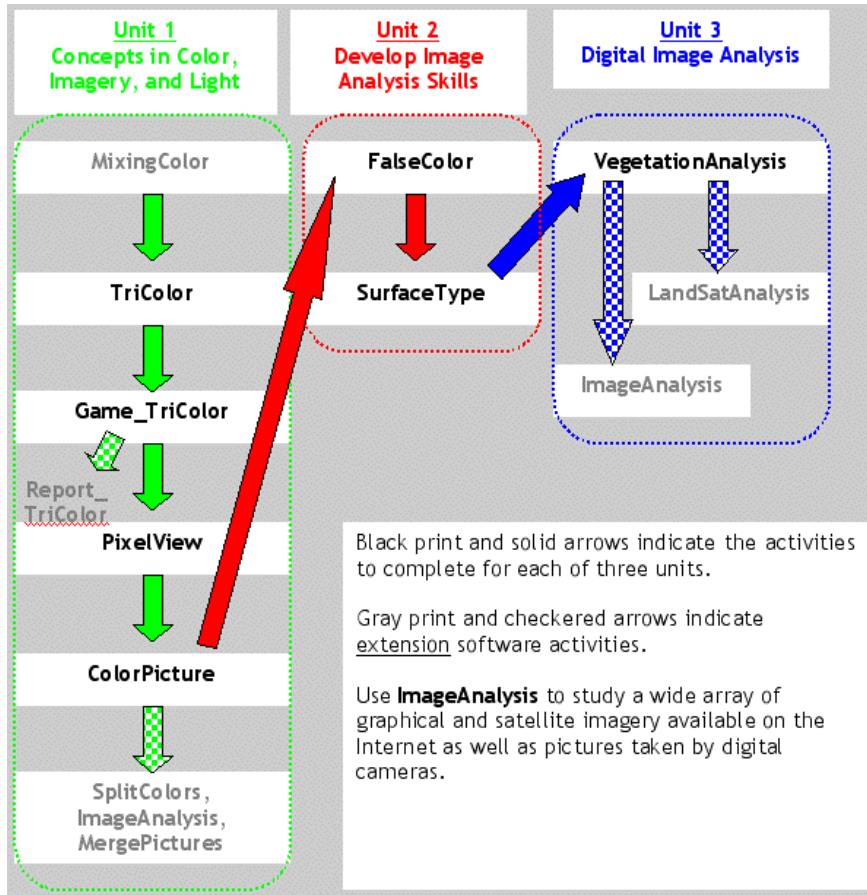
Unit 1
Concepts in Color, Imagery, and Light

Unit 2
Develop Image Analysis Skills

Unit 3
Digital Image Analysis

MixingColor

TriColor

Game_TriColor

Report_TriColor

PixelView

ColorPicture

SplitColors, ImageAnalysis, MergePictures

FalseColor

SurfaceType

VegetationAnalysis

LandSatAnalysis

ImageAnalysis

Black print and solid arrows indicate the activities to complete for each of three units.

Gray print and checkered arrows indicate extension software activities.

Use **ImageAnalysis** to study a wide array of graphical and satellite imagery available on the Internet as well as pictures taken by digital cameras.